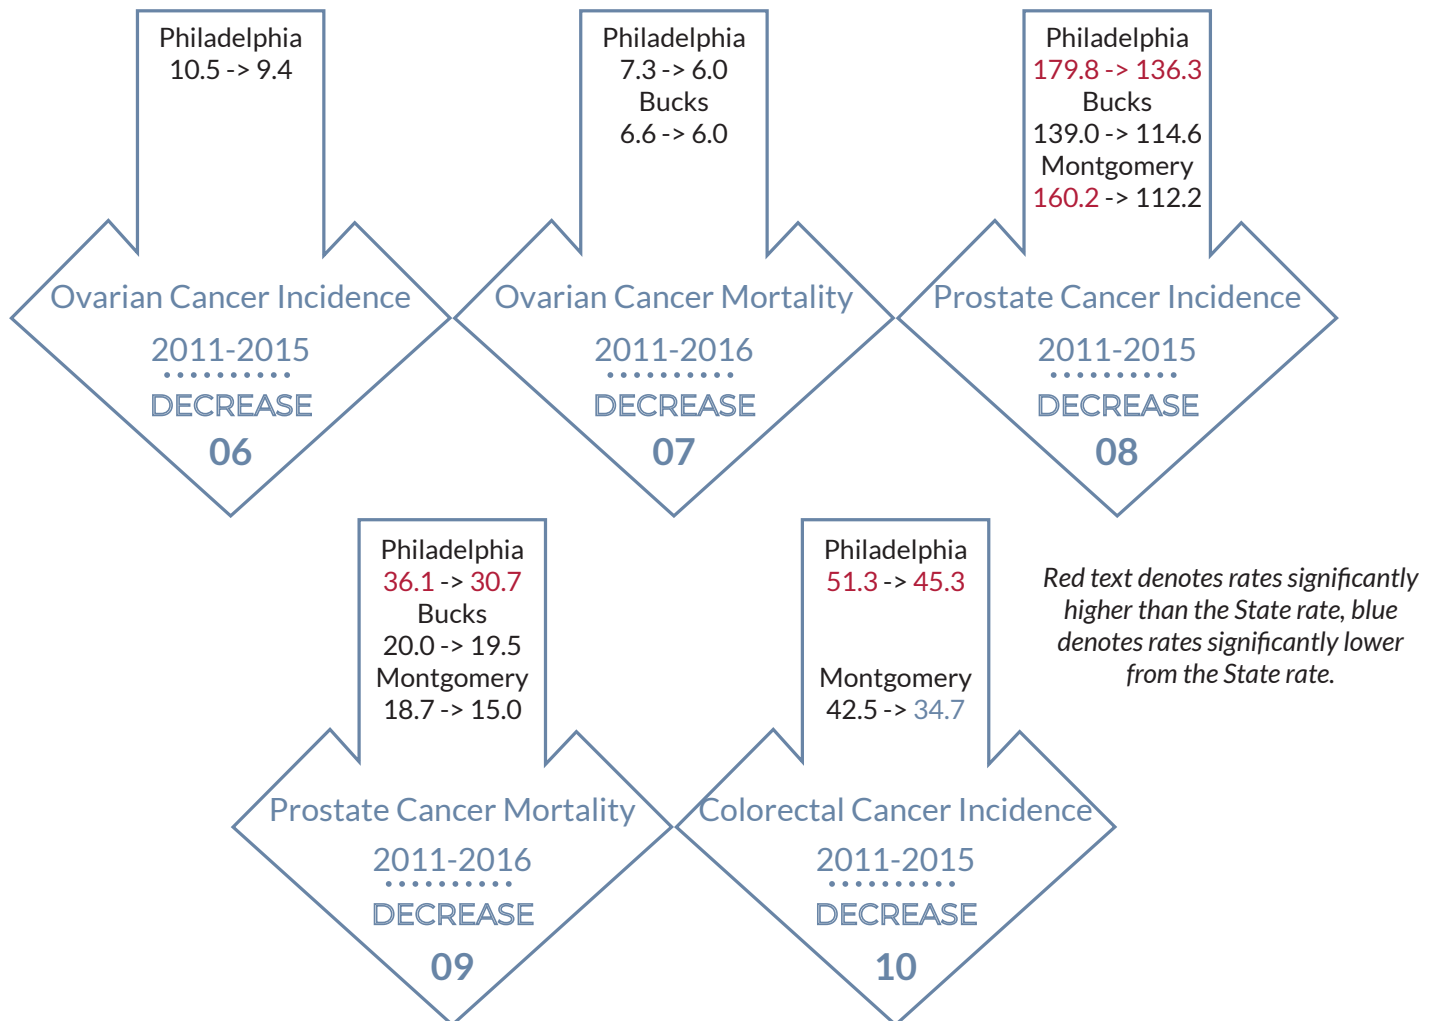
Philadelphia
10.5 -> 9.4

Ovarian Cancer Incidence
2011-2015
DECREASE
06

Philadelphia
7.3 -> 6.0
Bucks
6.6 -> 6.0

Ovarian Cancer Mortality
2011-2016
DECREASE
07

Philadelphia
179.8 -> 136.3
Bucks
139.0 -> 114.6
Montgomery
160.2 -> 112.2

Prostate Cancer Incidence
2011-2015
DECREASE
08

Philadelphia
36.1 -> 30.7
Bucks
20.0 -> 19.5
Montgomery
18.7 -> 15.0

Prostate Cancer Mortality
2011-2016
DECREASE
09

Philadelphia
51.3 -> 45.3

Montgomery
42.5 -> 34.7

Colorectal Cancer Incidence
2011-2015
DECREASE
10

Red text denotes rates significantly higher than the State rate, blue denotes rates significantly lower from the State rate.